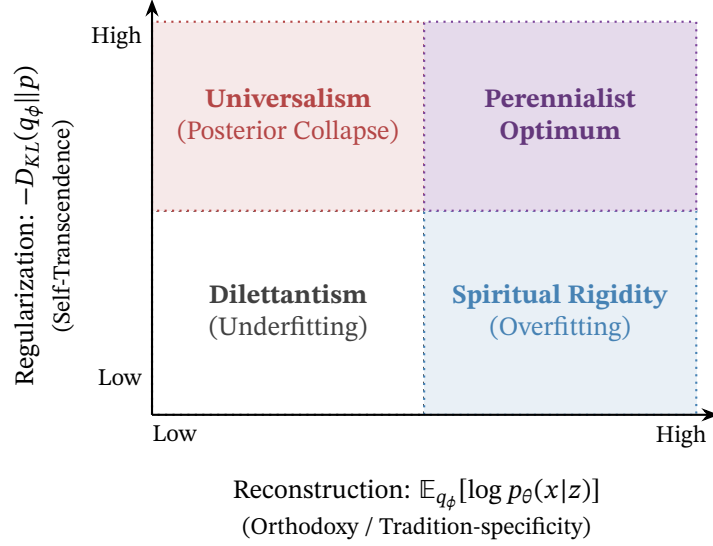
High

Low

Regularization: $-D_{KL}(q_\phi \| p)$
(Self-Transcendence)

Universalism
(Posterior Collapse)

Perennialist
Optimum

Dilettantism
(Underfitting)

Spiritual Rigidity
(Overfitting)

Low

High

Reconstruction: $\mathbb{E}_{q_\phi}[\log p_\theta(x|z)]$
(Orthodoxy / Tradition-specificity)